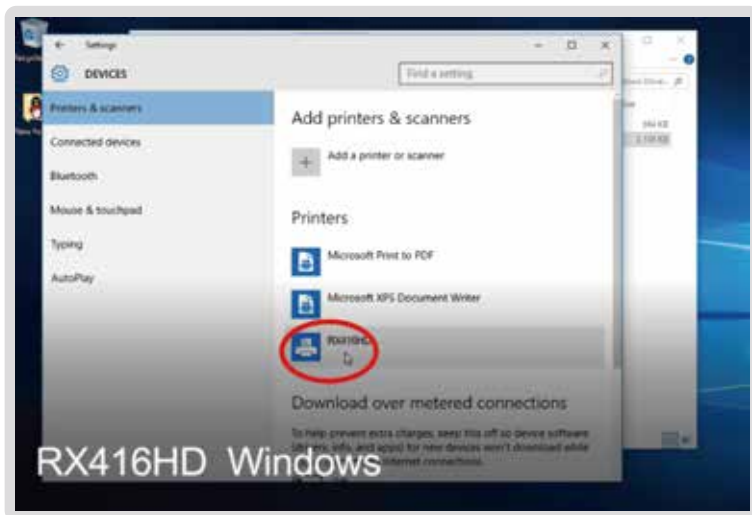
Settings

DEVICES

Find a setting

Printers & scanners

Connected devices

Bluetooth

Mouse & touchpad

Typing

AutoPlay

Add printers & scanners

Add a printer or scanner

Printers

Microsoft Print to PDF

Microsoft XPS Document Writer

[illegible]

Download over metered connections

To help prevent extra charges, keep this off so device software (drivers, info, and apps) for new devices won't download while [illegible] internet connections.

RX416HD Windows